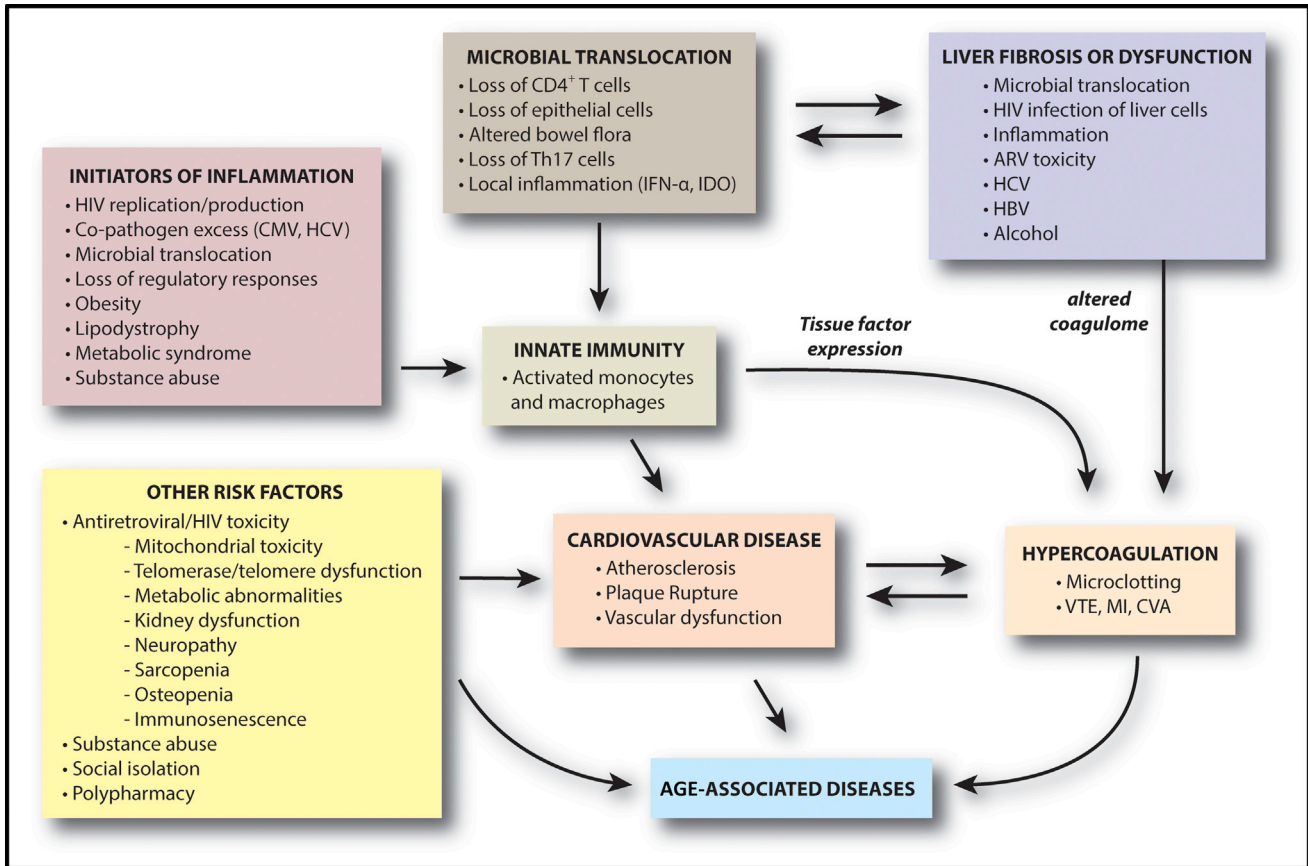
MICROBIAL TRANSLOCATION
• Loss of $CD4^+$ T cells
• Loss of epithelial cells
• Altered bowel flora
• Loss of Th17 cells
• Local inflammation (IFN-α, IDO)

LIVER FIBROSIS OR DYSFUNCTION
• Microbial translocation
• HIV infection of liver cells
• Inflammation
• ARV toxicity
• HCV
• HBV
• Alcohol

INITIATORS OF INFLAMMATION
• HIV replication/production
• Co-pathogen excess (CMV, HCV)
• Microbial translocation
• Loss of regulatory responses
• Obesity
• Lipodystrophy
• Metabolic syndrome
• Substance abuse

altered coagulome

Tissue factor expression

INNATE IMMUNITY
• Activated monocytes and macrophages

OTHER RISK FACTORS
• Antiretroviral/HIV toxicity
- Mitochondrial toxicity
- Telomerase/telomere dysfunction
- Metabolic abnormalities
- Kidney dysfunction
- Neuropathy
- Sarcopenia
- Osteopenia
- Immunosenescence
• Substance abuse
• Social isolation
• Polypharmacy

CARDIOVASCULAR DISEASE
• Atherosclerosis
• Plaque Rupture
• Vascular dysfunction

HYPERCOAGULATION
• Microclotting
• VTE, MI, CVA

AGE-ASSOCIATED DISEASES